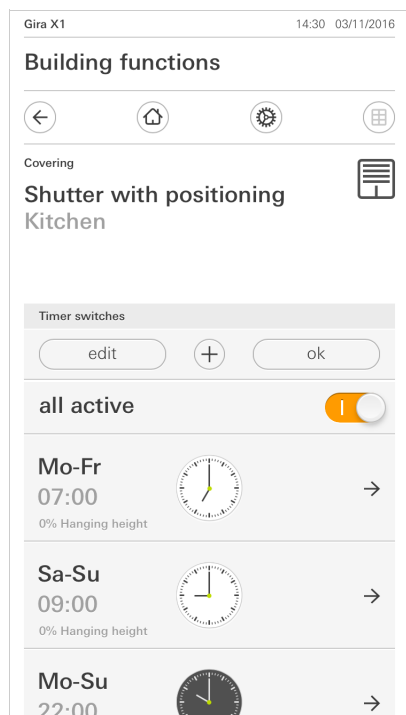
Gira X1 14:30 03/11/2016

Building functions

Covering

Shutter with positioning
Kitchen

Timer switches

edit
ok

all active

Mo-Fr
07:00
0% Hanging height

Sa-Su
09:00
0% Hanging height

Mo-Su
22:00